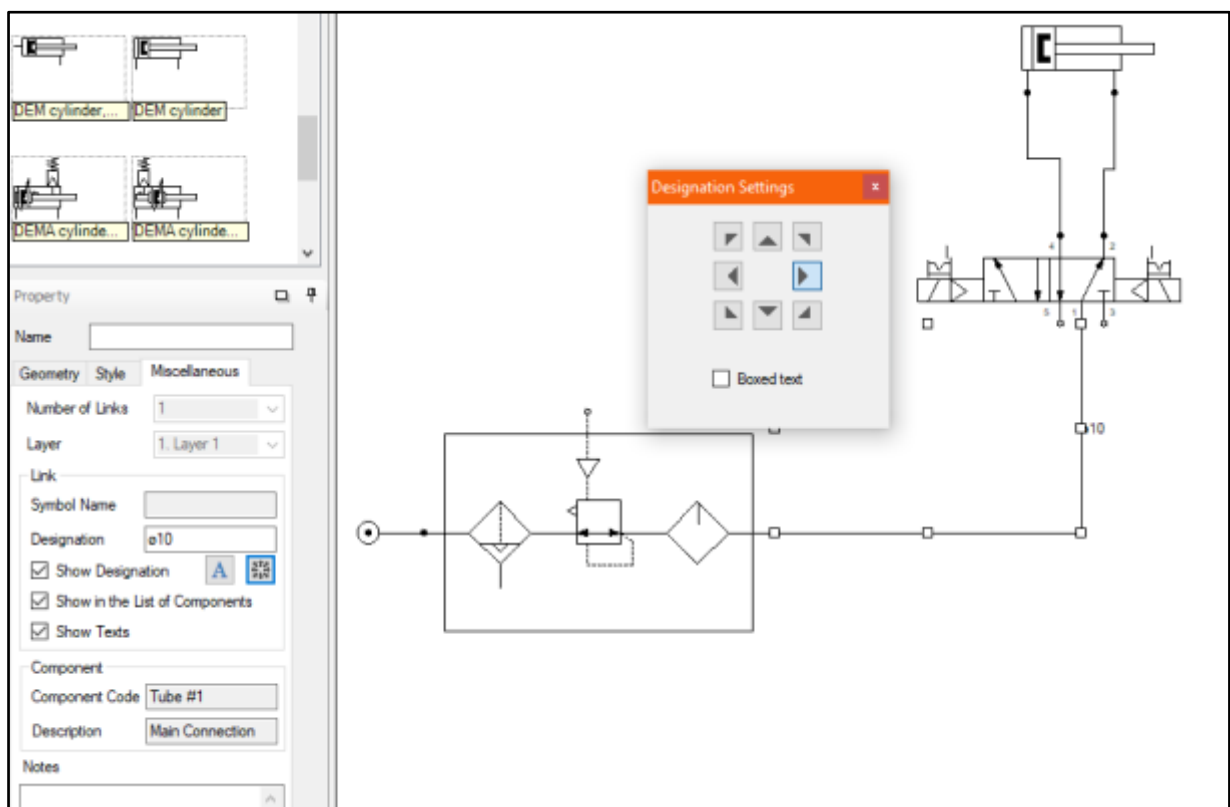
DEM cylinder,... DEM cylinder
DEMA cylinde... DEMA cylinde...

Property

Name

Geometry Style Miscellaneous

Number of Links 1

Layer 1. Layer 1

Link

Symbol Name

Designation ø10

Show Designation

Show in the List of Components

Show Texts

Component

Component Code Tube #1

Description Main Connection

Notes

Designation Settings ×

Boxed text

4 2
5 1 3

ø10